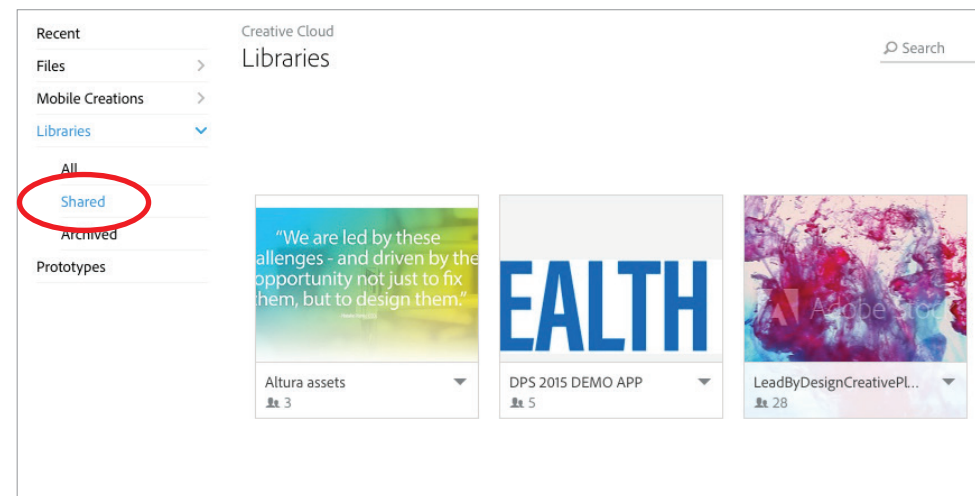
Recent
Files
Mobile Creations
Libraries
All
Shared
Archived
Prototypes

Creative Cloud
Libraries

Search

"We are led by these allenges - and driven by the opportunity not just to fix them, but to design them."

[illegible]

Altura assets
3

EALTH

DPS 2015 DEMO APP
5

Adobe Stoc

LeadByDesignCreativePl...
28